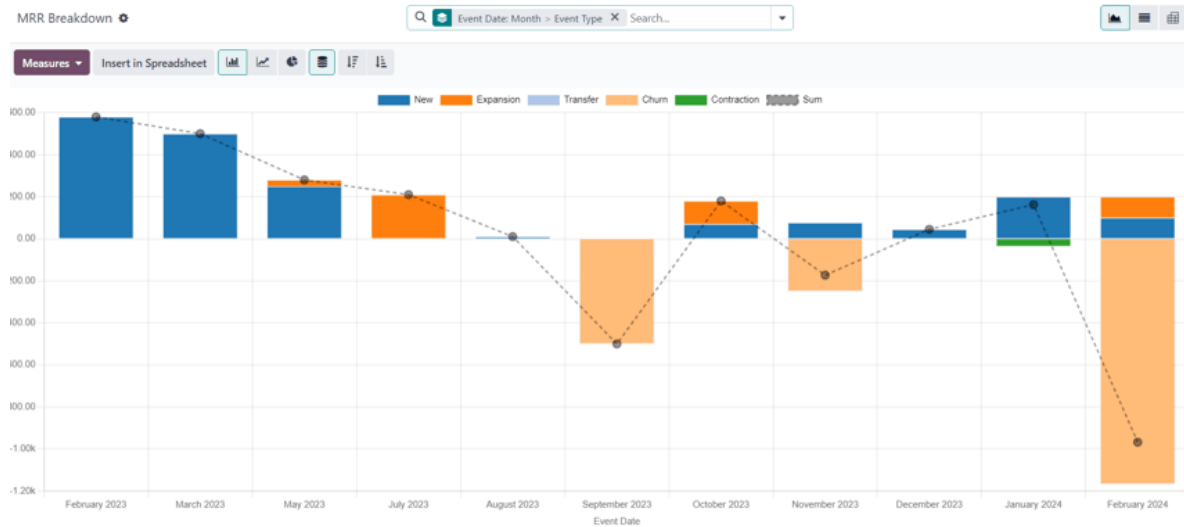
MRR Breakdown

Event Date: Month > Event Type ×  Search...

Measures  Insert in Spreadsheet

New  Expansion  Transfer  Churn  Contraction  Sum

300.00
300.00
200.00
0.00
200.00
300.00
300.00
300.00
-1.00k
-1.20k

February 2023  March 2023  May 2023  July 2023  August 2023  September 2023  October 2023  November 2023  December 2023  January 2024  February 2024

Event Date